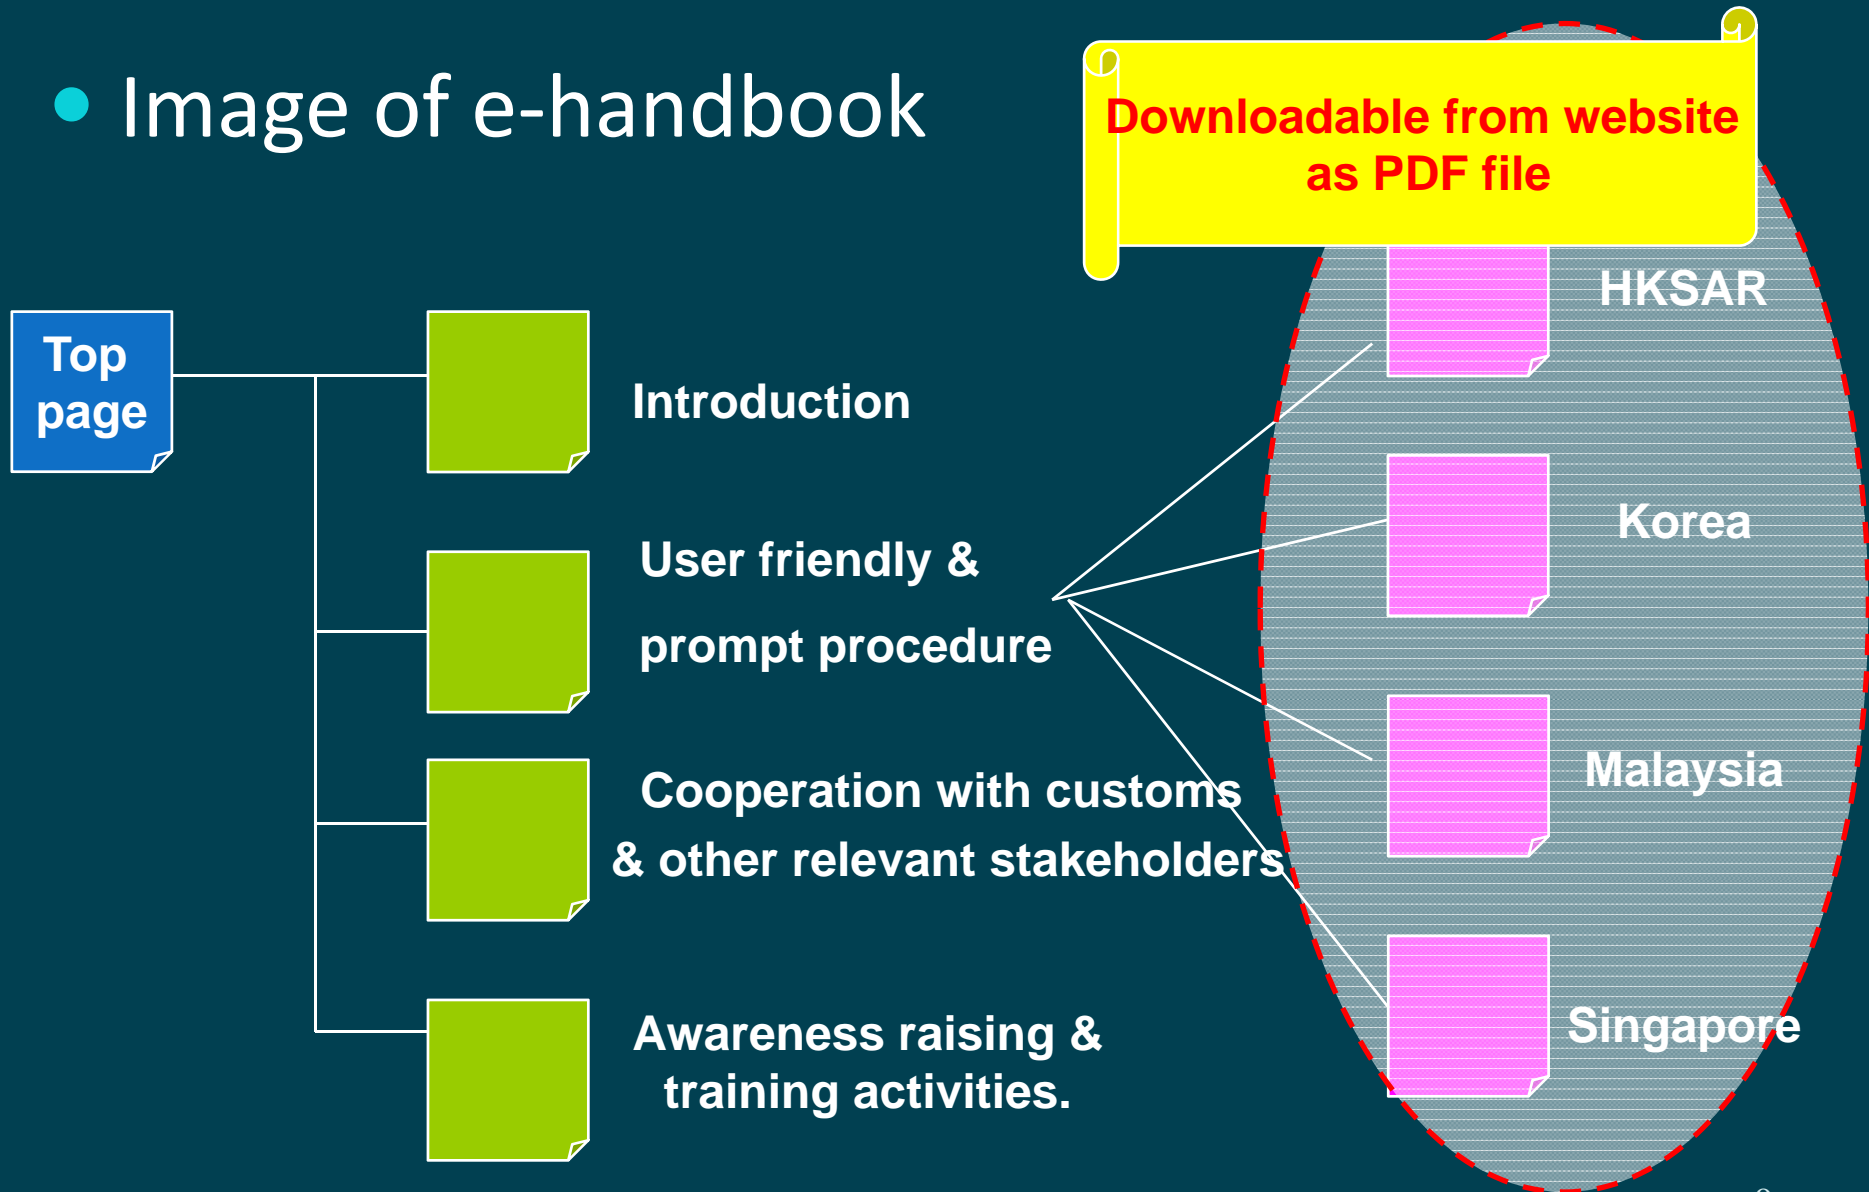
Image of e-handbook

Downloadable from website as PDF file

Top page

Introduction

User friendly & prompt procedure

Cooperation with customs & other relevant stakeholders

Awareness raising & training activities.

HKSAR

Korea

Malaysia

Singapore